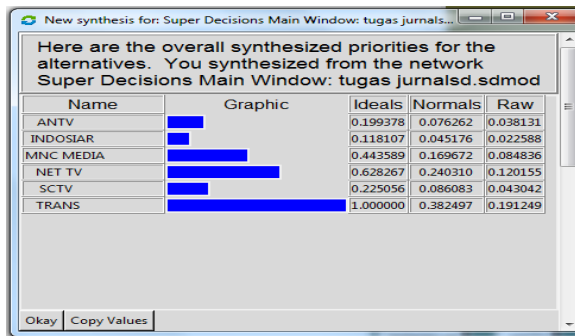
New synthesis for: Super Decisions Main Window: tugas jurnals...

Here are the overall synthesized priorities for the alternatives. You synthesized from the network Super Decisions Main Window: tugas jurnalsd.sdmod

| Name | Graphic | Ideals | Normals | Raw |
|---|---|---|---|---|
| ANTV | | 0.199378 | 0.076262 | 0.038131 |
| INDOSIAR | | 0.118107 | 0.045176 | 0.022588 |
| MNC MEDIA | | 0.443589 | 0.169672 | 0.084836 |
| NET TV | | 0.628267 | 0.240310 | 0.120155 |
| SCTV | | 0.225056 | 0.086083 | 0.043042 |
| TRANS | | 1.000000 | 0.382497 | 0.191249 |

Okay | Copy Values